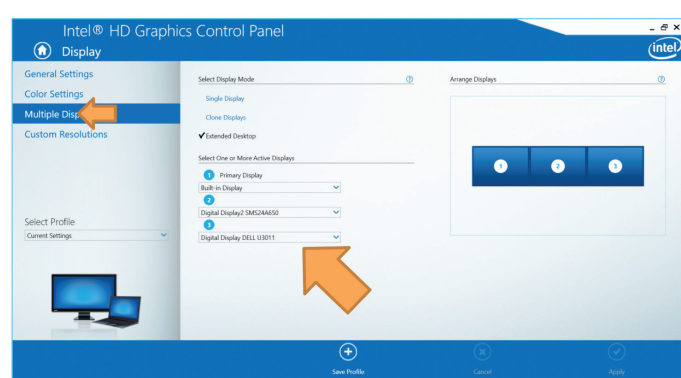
Intel® HD Graphics Control Panel

Display

intel

General Settings

Color Settings

Multiple Disp

Custom Resolutions

Select Profile

Current Settings

Select Display Mode

?

Single Display

Clone Displays

✔Extended Desktop

Select One or More Active Displays

1 Primary Display

Built-in Display

2

Digital Display2 SMS24A650

3

Digital Display DELL U3011

Arrange Displays

?

1 2 3

Save Profile

Cancel

Apply